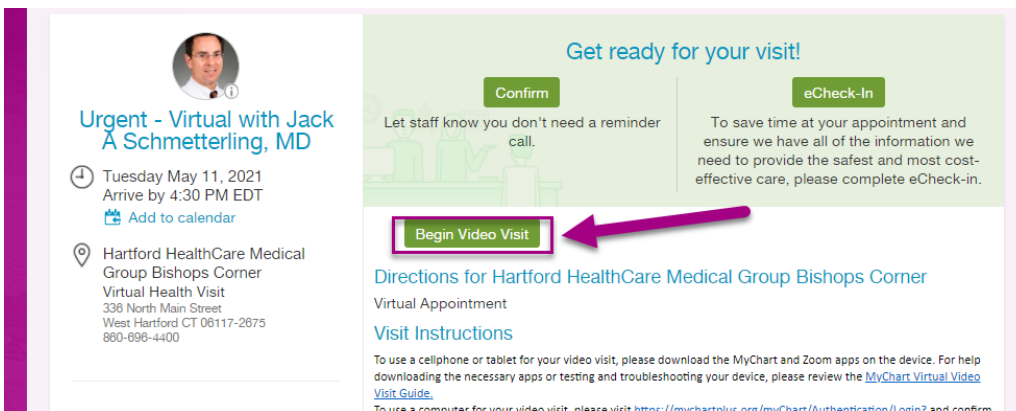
Urgent - Virtual with Jack A Schmetterling, MD

Tuesday May 11, 2021
Arrive by 4:30 PM EDT

Add to calendar

Hartford HealthCare Medical Group Bishops Corner
Virtual Health Visit
336 North Main Street
West Hartford CT 06117-2675
860-696-4400

Get ready for your visit!

Confirm

Let staff know you don't need a reminder call.

eCheck-In

To save time at your appointment and ensure we have all of the information we need to provide the safest and most cost-effective care, please complete eCheck-in.

Begin Video Visit

Directions for Hartford HealthCare Medical Group Bishops Corner

Virtual Appointment

Visit Instructions

To use a cellphone or tablet for your video visit, please download the MyChart and Zoom apps on the device. For help downloading the necessary apps or testing and troubleshooting your device, please review the MyChart Virtual Video Visit Guide.

To use a computer for your video visit, please visit https://mychartplus.org/myChart/Authentication/Login? and confirm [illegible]